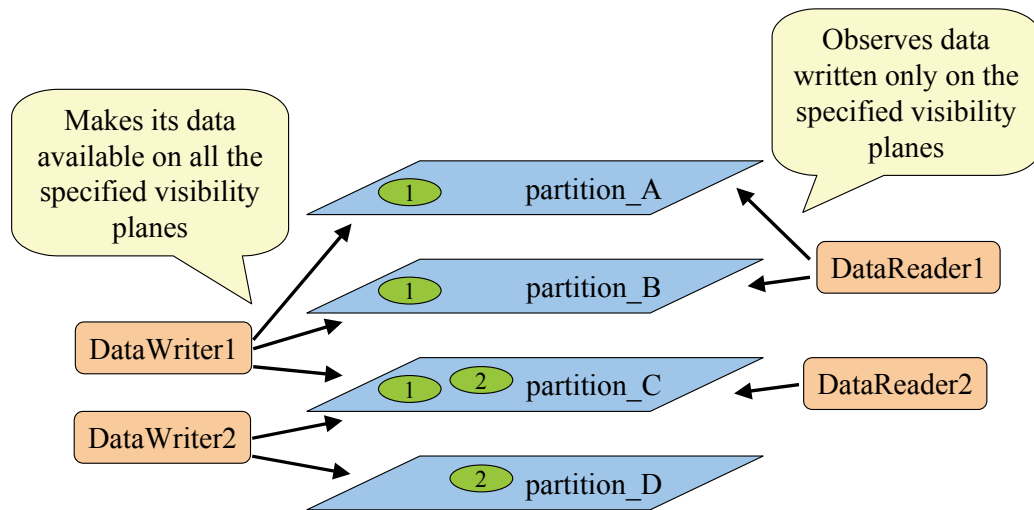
Makes its data available on all the specified visibility planes

Observes data written only on the specified visibility planes

1 partition_A

1 partition_B

1 2 partition_C

2 partition_D

DataWriter1

DataWriter2

DataReader1

DataReader2